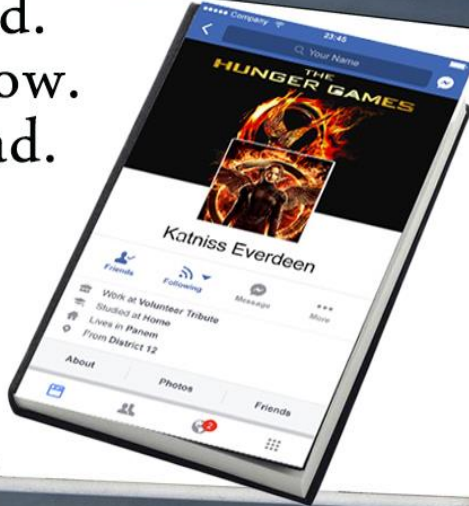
d.
ow.
nd.

••••• Company
23:45
Your Name
THE
HUNGER GAMES
Katniss Everdeen
Friends
Following
Message
More
Work at Volunteer Tribute
Studied at Home
Lives in Panem
From District 12
About
Photos
Friends
2